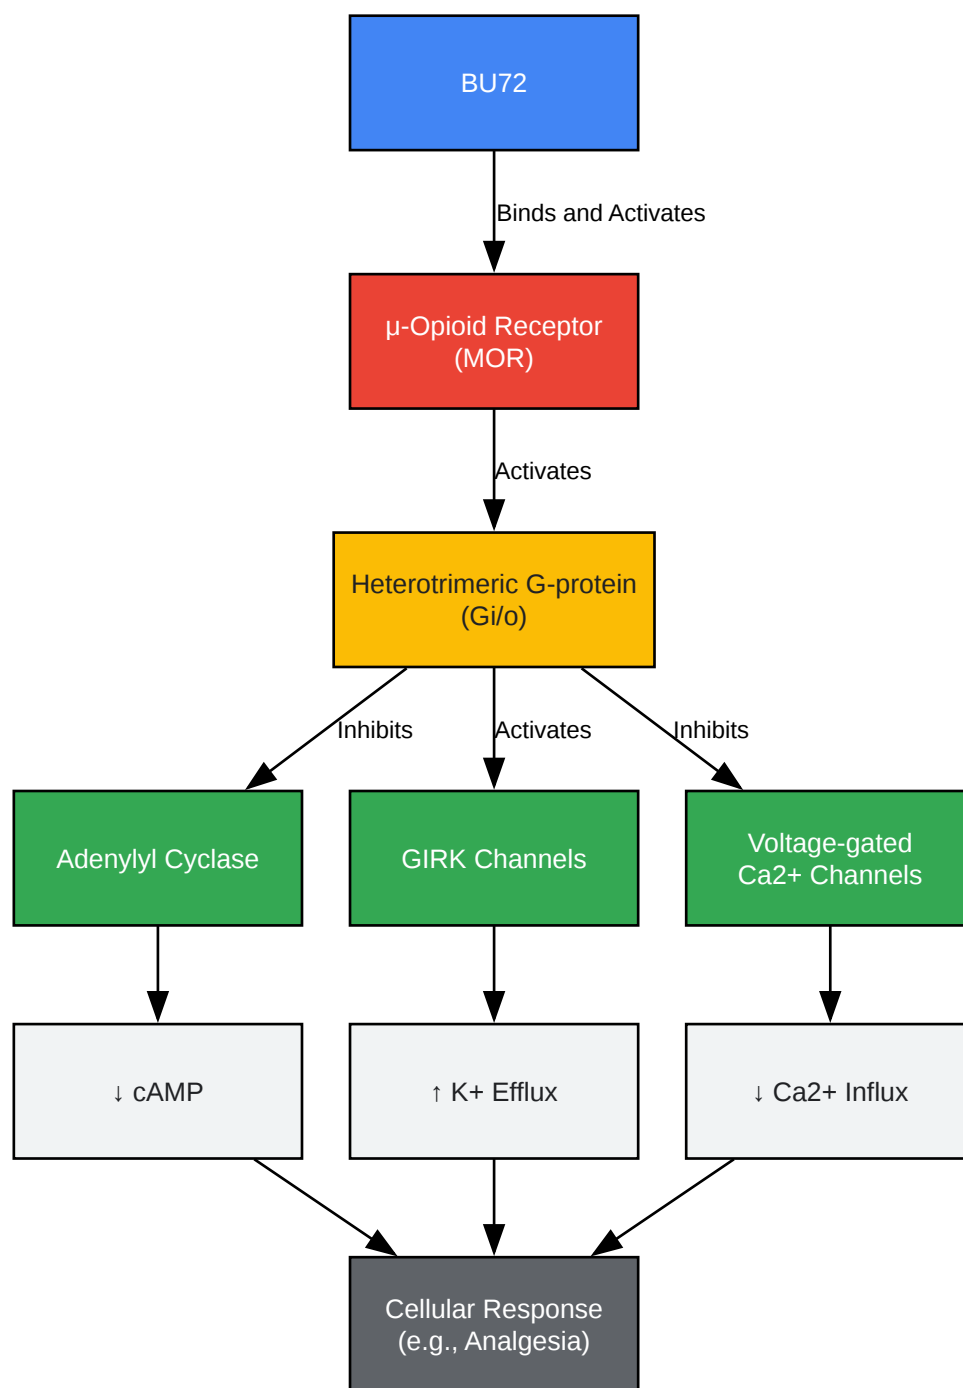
BU72

Binds and Activates

μ-Opioid Receptor (MOR)

Activates

Heterotrimeric G-protein (Gi/o)

Inhibits

Activates

Inhibits

Adenylyl Cyclase

GIRK Channels

Voltage-gated Ca2+ Channels

↓ cAMP

↑ K+ Efflux

↓ Ca2+ Influx

Cellular Response (e.g., Analgesia)